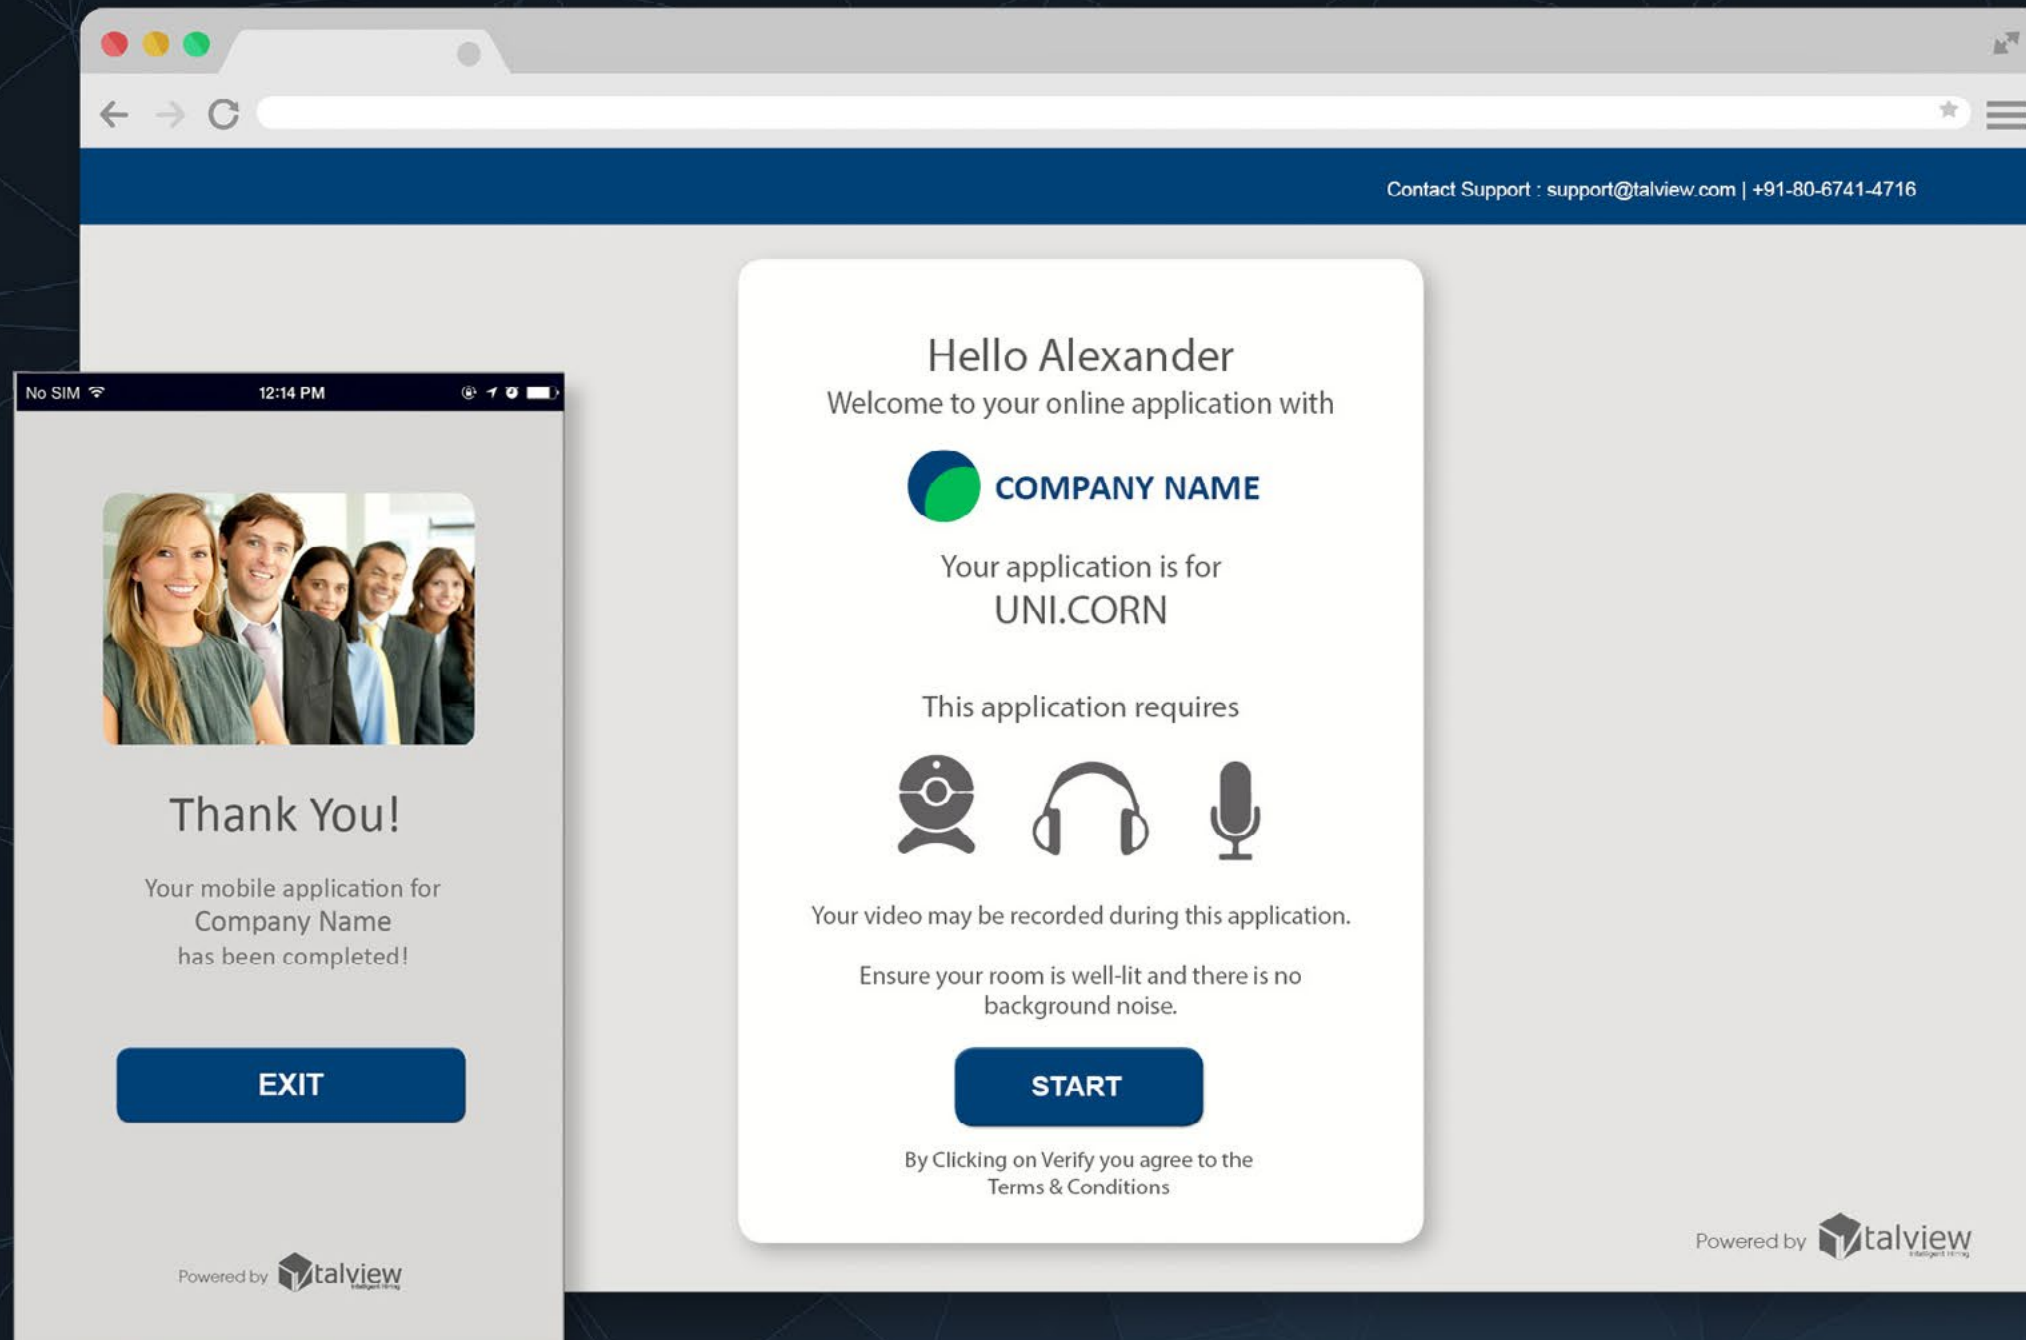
Contact Support : support@talview.com | +91-80-6741-4716

No SIM 12:14 PM

Thank You!

Your mobile application for Company Name has been completed!

EXIT

Powered by talview

Hello Alexander
Welcome to your online application with

COMPANY NAME

Your application is for
UNI.CORN

This application requires

Your video may be recorded during this application.

Ensure your room is well-lit and there is no background noise.

START

By Clicking on Verify you agree to the Terms & Conditions

Powered by talview